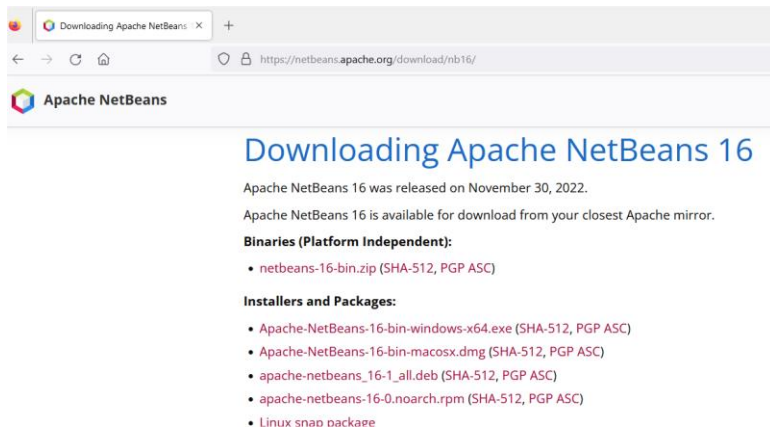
Downloading Apache NetBeans ×
+
https://netbeans.apache.org/download/nb16/

Apache NetBeans

Downloading Apache NetBeans 16

Apache NetBeans 16 was released on November 30, 2022.

Apache NetBeans 16 is available for download from your closest Apache mirror.

Binaries (Platform Independent):

• netbeans-16-bin.zip (SHA-512, PGP ASC)

Installers and Packages:

• Apache-NetBeans-16-bin-windows-x64.exe (SHA-512, PGP ASC)
• Apache-NetBeans-16-bin-macosx.dmg (SHA-512, PGP ASC)
• apache-netbeans_16-1_all.deb (SHA-512, PGP ASC)
• apache-netbeans-16-0.noarch.rpm (SHA-512, PGP ASC)
• Linux snap package